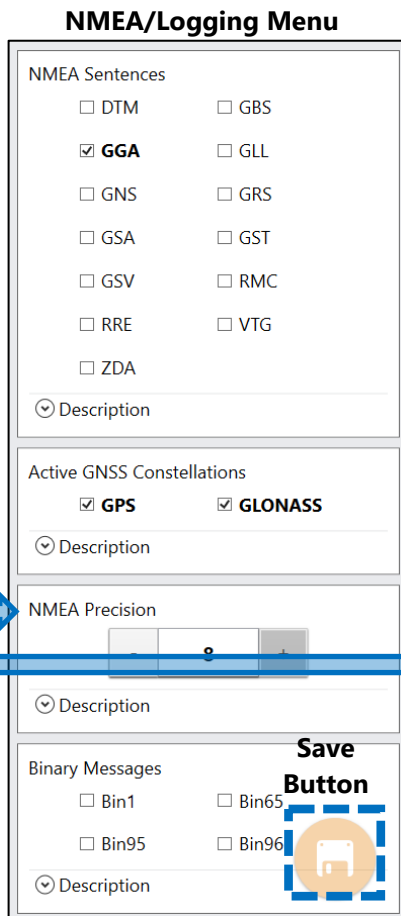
NMEA/Logging Menu

NMEA Sentences

☐ DTM ☐ GBS

☑ GGA ☐ GLL

☐ GNS ☐ GRS

☐ GSA ☐ GST

☐ GSV ☐ RMC

☐ RRE ☐ VTG

☐ ZDA

Description

Active GNSS Constellations

☑ GPS ☑ GLONASS

Description

NMEA Precision

- 8 +

Description

Save Button

Binary Messages

☐ Bin1 ☐ Bin65

☐ Bin95 ☐ Bin96

Description